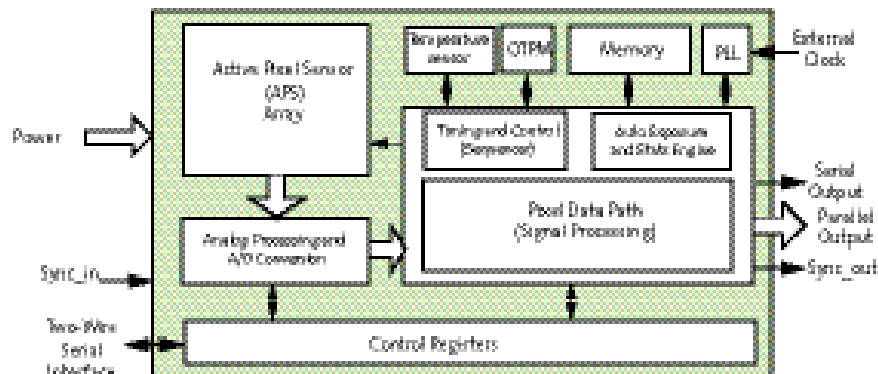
Active Pixel Sensor (APS) Array

Temperature sensor

OTPM

Memory

PLL

External Clock

Power

Timing and Control (Sequencer)

Auto Exposure and Stats Engine

Serial Output

Pixel Data Path (Signal Processing)

Parallel Output

Analog Processing and A/D Conversion

Sync_in

Sync_out

Two-Wire Serial Interface

Control Registers